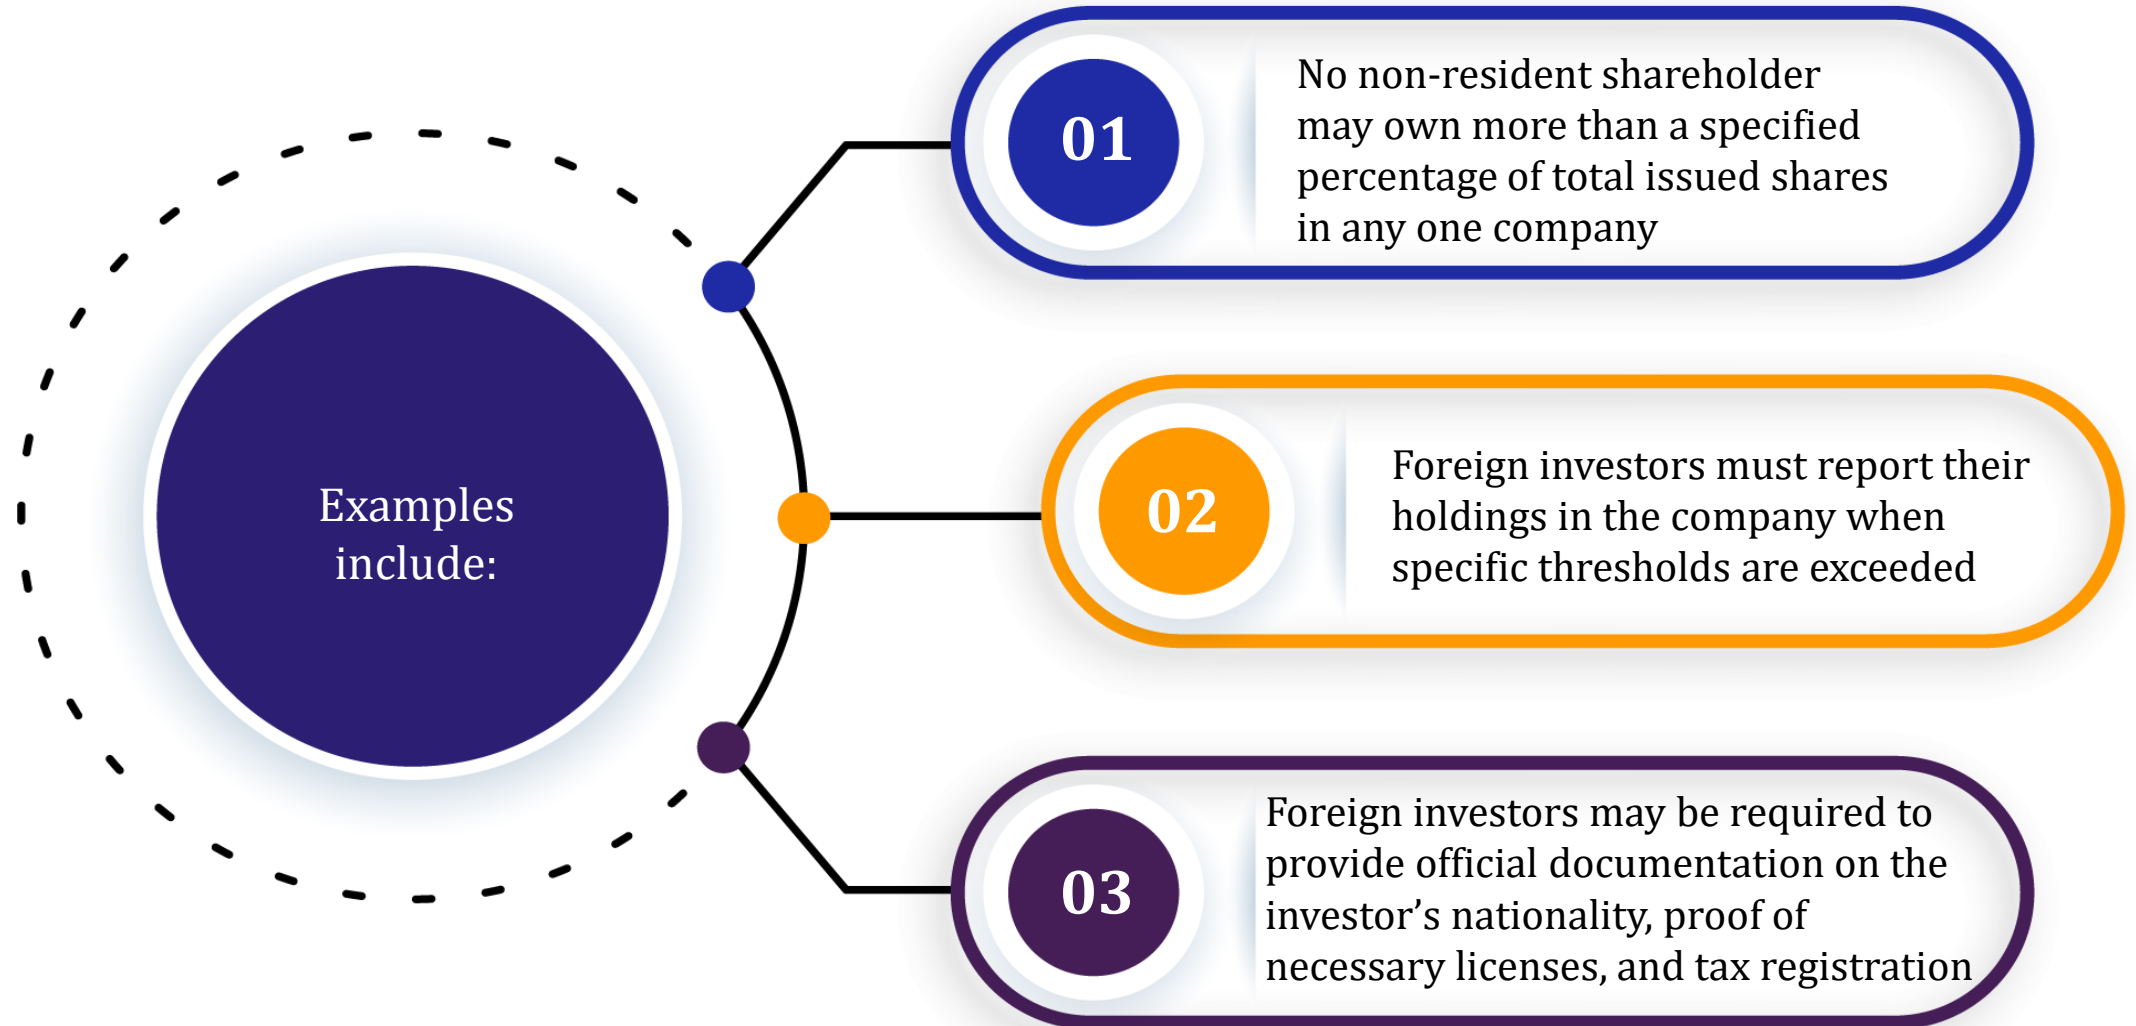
Examples include:

01

No non-resident shareholder may own more than a specified percentage of total issued shares in any one company

02

Foreign investors must report their holdings in the company when specific thresholds are exceeded

03

Foreign investors may be required to provide official documentation on the investor’s nationality, proof of necessary licenses, and tax registration